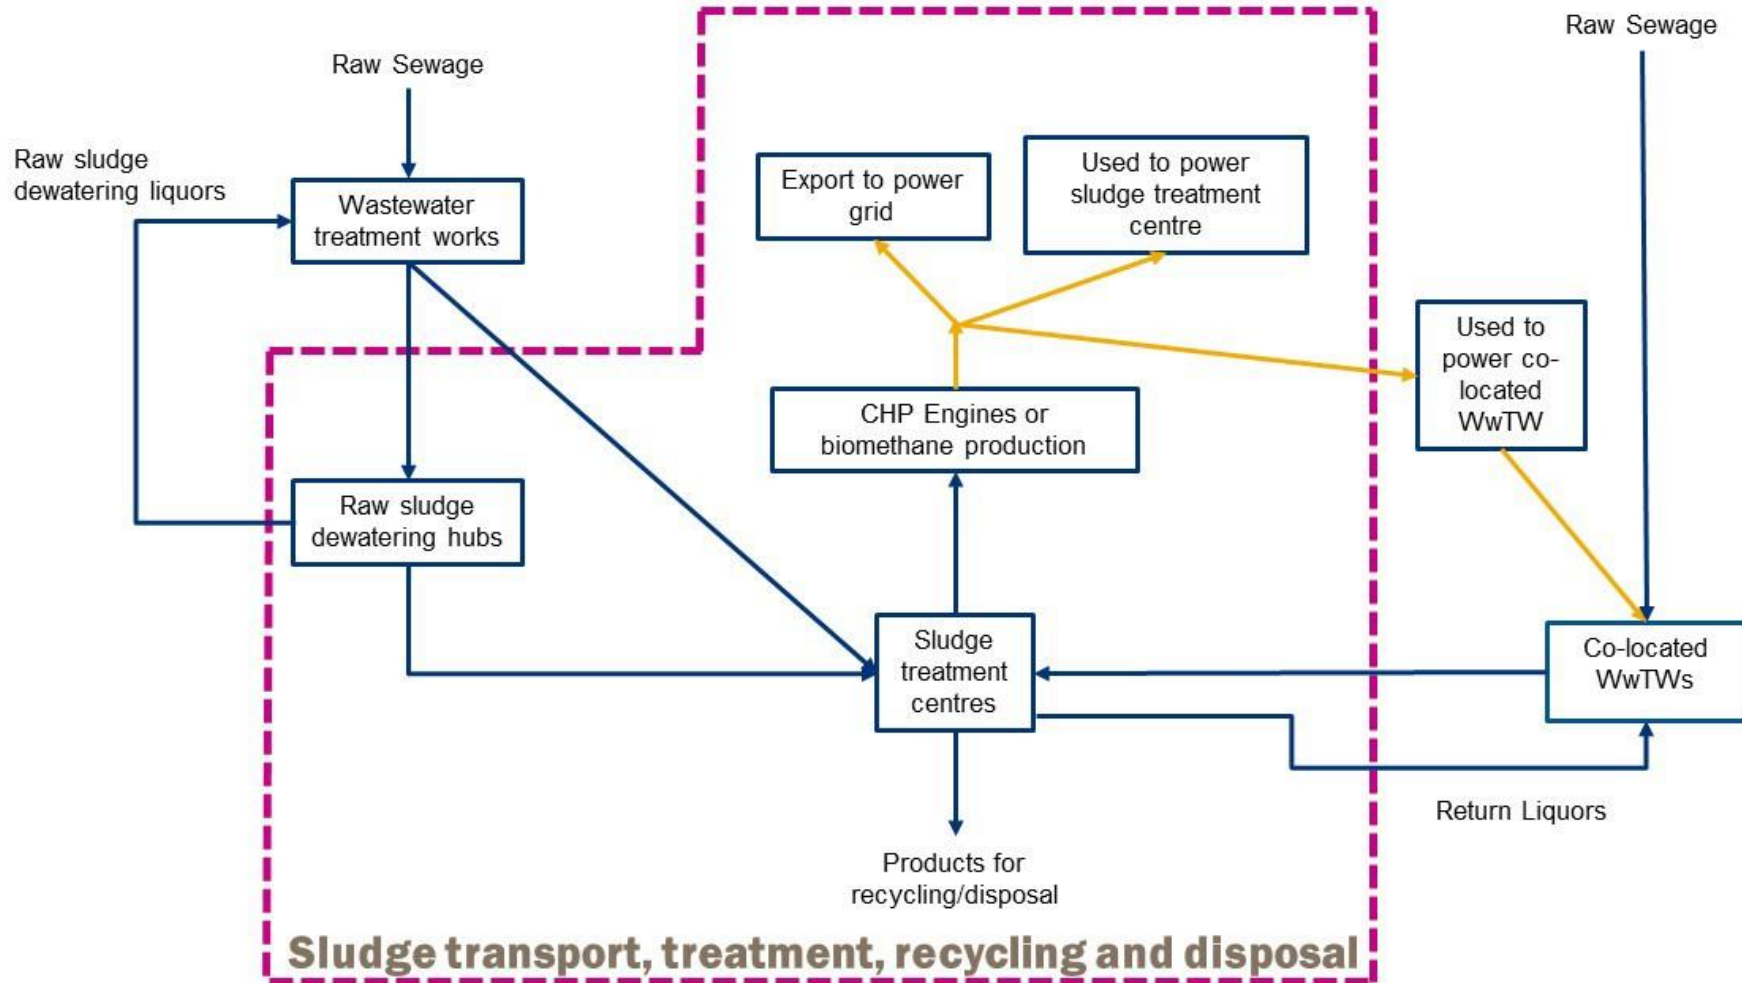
Raw Sewage

Raw Sewage

Raw sludge dewatering liquors

Wastewater treatment works

Export to power grid

Used to power sludge treatment centre

Used to power co-located WwTW

CHP Engines or biomethane production

Raw sludge dewatering hubs

Sludge treatment centres

Co-located WwTWs

Return Liquors

Products for recycling/disposal

Sludge transport, treatment, recycling and disposal